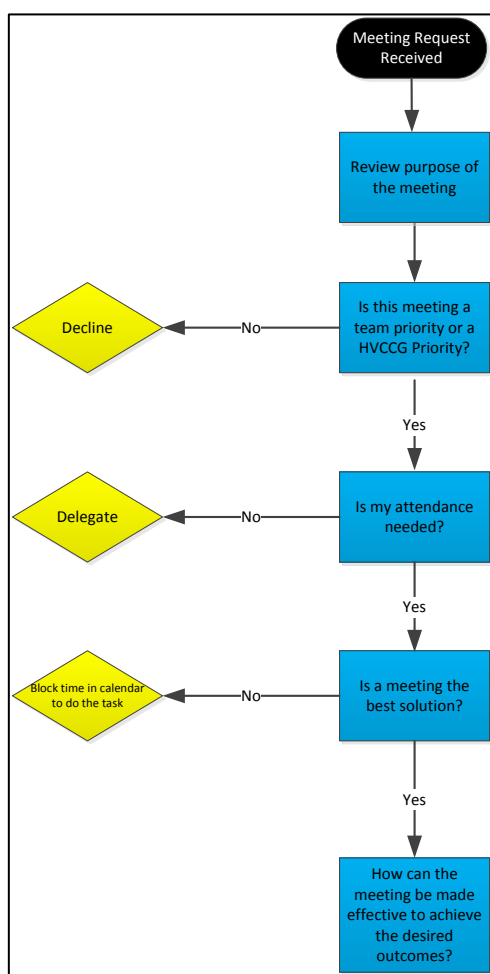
Meeting Request Received

Review purpose of the meeting

Decline

No

Is this meeting a team priority or a HVCCG Priority?

Yes

Delegate

No

Is my attendance needed?

Yes

Block time in calendar to do the task

No

Is a meeting the best solution?

Yes

How can the meeting be made effective to achieve the desired outcomes?